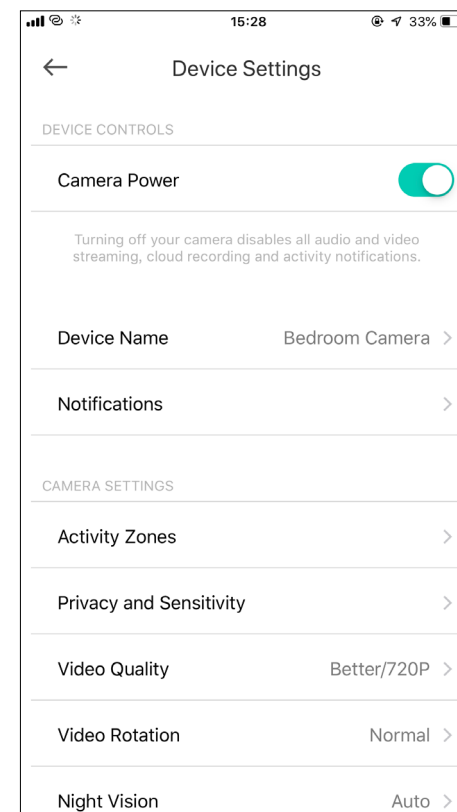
15:28 33%

Device Settings

DEVICE CONTROLS

Camera Power

Turning off your camera disables all audio and video streaming, cloud recording and activity notifications.

Device Name Bedroom Camera

Notifications

CAMERA SETTINGS

Activity Zones

Privacy and Sensitivity

Video Quality Better/720P

Video Rotation Normal

Night Vision Auto